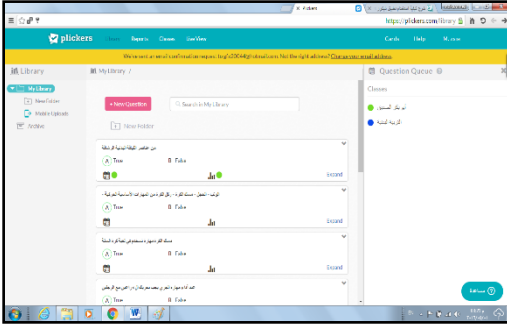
Plickers

https://plickers.com/library

plickers Home Reports Classes Live View Cards Help

We sent an email confirmation request to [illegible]@hotmail.com. Not the right address? Change your email address

Library

My Library

New Folder

Mobile Uploads

Archive

My Library /

+ New Question

Search in My Library

New Folder

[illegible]

A True B False

Expand

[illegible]

A True B False

Expand

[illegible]

A True B False

Expand

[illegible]

A True B False

Expand

Question Queue

Classes

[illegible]

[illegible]

مساعدة